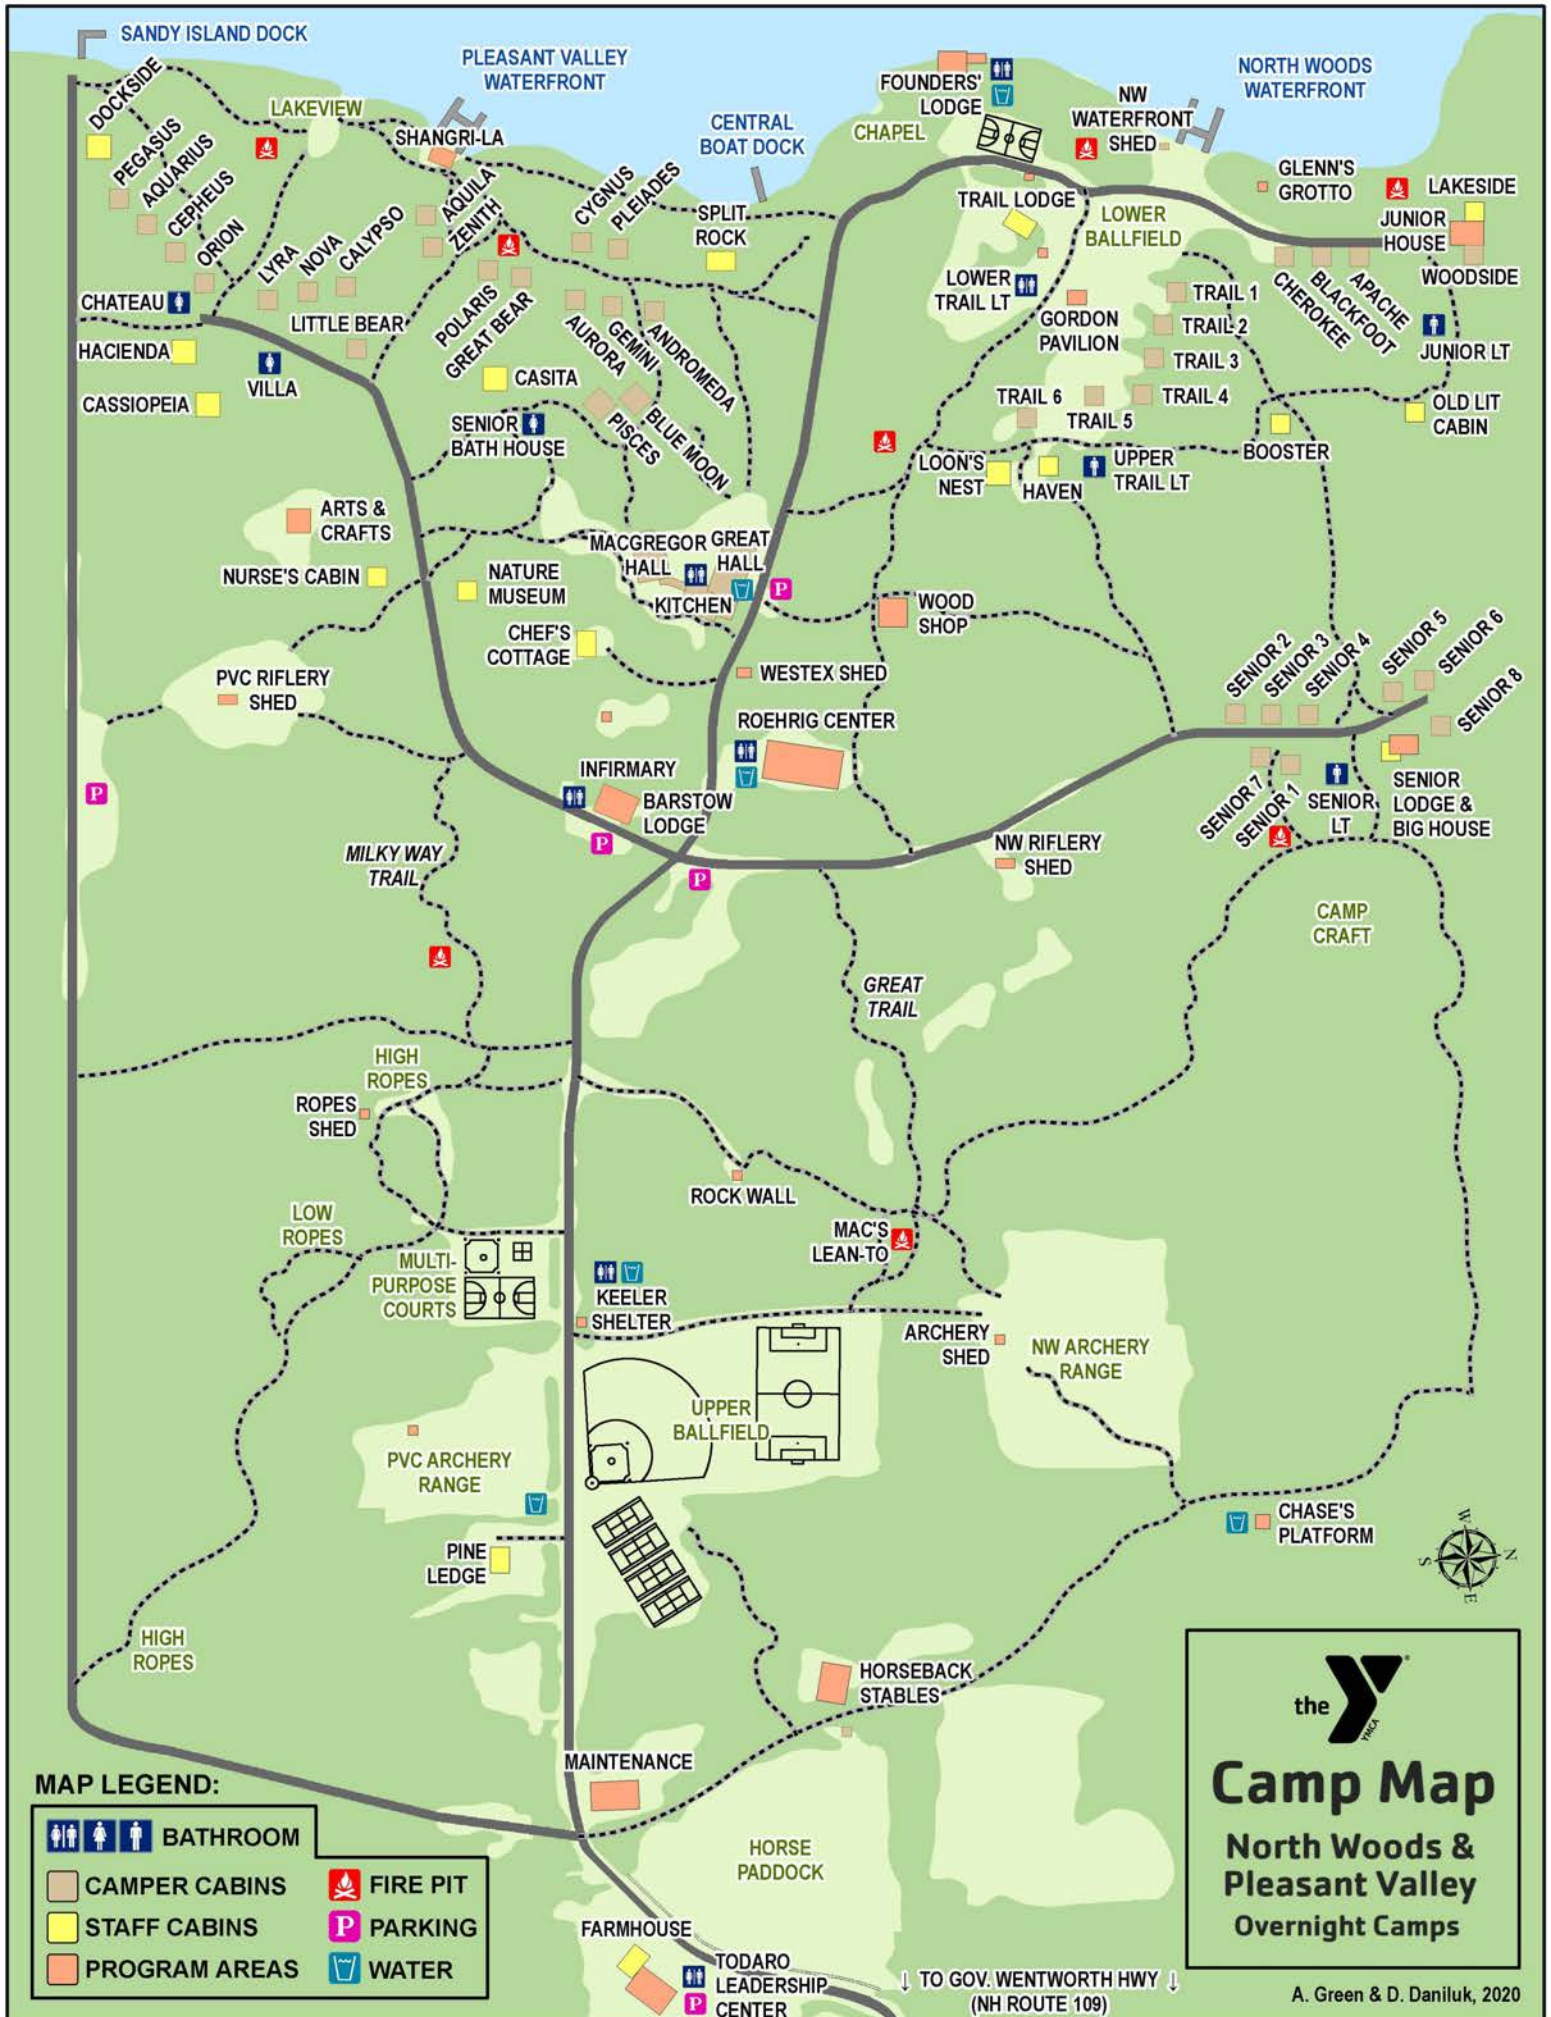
SANDY ISLAND DOCK
PLEASANT VALLEY WATERFRONT
CENTRAL BOAT DOCK
FOUNDERS' LODGE
CHAPEL
NW WATERFRONT SHED
NORTH WOODS WATERFRONT
GLENN'S GROTTO
LAKESIDE
DOCKSIDE
PEGASUS
AQUARIUS
CEPHEUS
ORION
LAKEVIEW
SHANGRI-LA
AQUILA
ZENITH
CYGNUS
PLEIADES
SPLIT ROCK
TRAIL LODGE
LOWER BALLFIELD
JUNIOR HOUSE
WOODSIDE
LYRA
NOVA
CALYPSO
CHATEAU
LITTLE BEAR
POLARIS
GREAT BEAR
AURORA
GEMINI
ANDROMEDA
LOWER TRAIL LT
GORDON PAVILION
TRAIL 1
TRAIL 2
TRAIL 3
TRAIL 4
TRAIL 5
TRAIL 6
CHEROKEE
BLACKFOOT
APACHE
JUNIOR LT
HACIENDA
VILLA
CASSIOPEIA
CASITA
SENIOR BATH HOUSE
PISCES
BLUE MOON
OLD LIT CABIN
BOOSTER
LOON'S NEST
HAVEN
UPPER TRAIL LT
ARTS & CRAFTS
NURSE'S CABIN
NATURE MUSEUM
MACGREGOR HALL
GREAT HALL
KITCHEN
WOOD SHOP
CHEF'S COTTAGE
WESTEX SHED
PVC RIFLERY SHED
SENIOR 2
SENIOR 3
SENIOR 4
SENIOR 5
SENIOR 6
SENIOR 8
ROEHRIG CENTER
INFIRMARY
BARSTOW LODGE
SENIOR 7
SENIOR 1
SENIOR LT
SENIOR LODGE & BIG HOUSE
MILKY WAY TRAIL
NW RIFLERY SHED
CAMP CRAFT
GREAT TRAIL
HIGH ROPES
ROPES SHED
ROCK WALL
MAC'S LEAN-TO
LOW ROPES
MULTI-PURPOSE COURTS
KEELER SHELTER
ARCHERY SHED
NW ARCHERY RANGE
UPPER BALLFIELD
PVC ARCHERY RANGE
CHASE'S PLATFORM
PINE LEDGE
HIGH ROPES
HORSEBACK STABLES
MAINTENANCE
HORSE PADDOCK
FARMHOUSE
TODARO LEADERSHIP CENTER
↓ TO GOV. WENTWORTH HWY ↓ (NH ROUTE 109)
MAP LEGEND:
BATHROOM
CAMPER CABINS
STAFF CABINS
PROGRAM AREAS
FIRE PIT
PARKING
WATER
the YMCA
Camp Map
North Woods & Pleasant Valley
Overnight Camps
A. Green & D. Daniluk, 2020